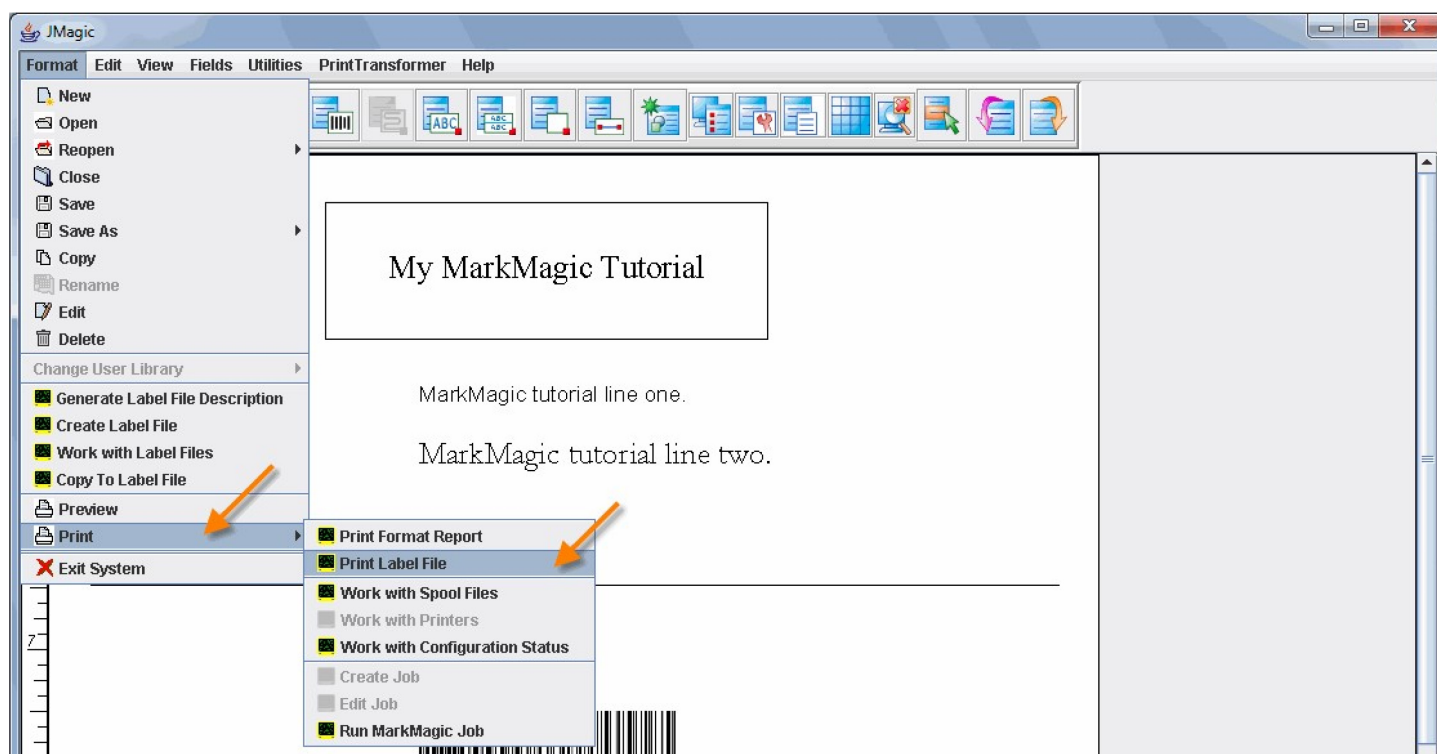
JMagic

Format Edit View Fields Utilities PrintTransformer Help

New
Open
Reopen
Close
Save
Save As
Copy
Rename
Edit
Delete
Change User Library
Generate Label File Description
Create Label File
Work with Label Files
Copy To Label File
Preview
Print
Exit System

Print Format Report
Print Label File
Work with Spool Files
Work with Printers
Work with Configuration Status
Create Job
Edit Job
Run MarkMagic Job

ABC

My MarkMagic Tutorial

MarkMagic tutorial line one.

MarkMagic tutorial line two.

7